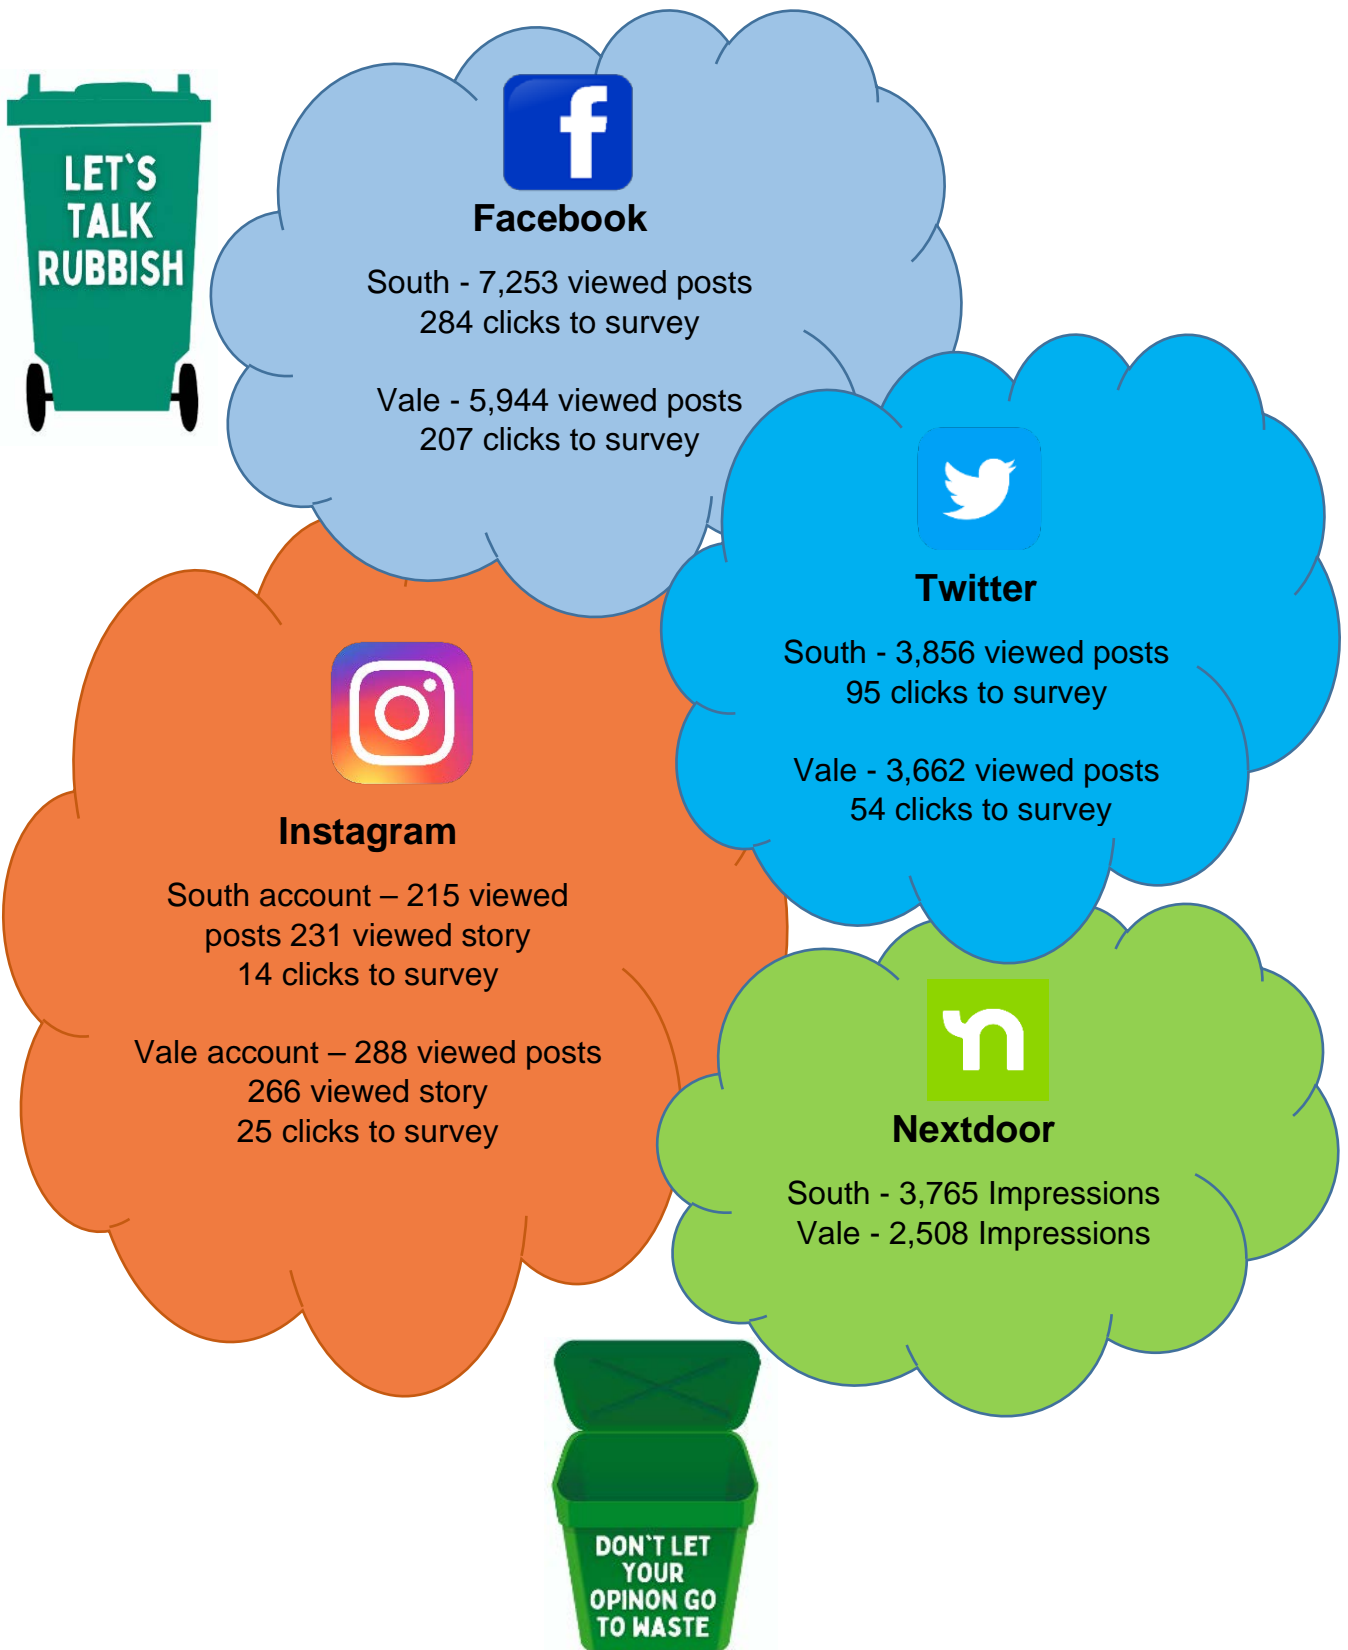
LET`S TALK RUBBISH

Facebook

South - 7,253 viewed posts
284 clicks to survey

Vale - 5,944 viewed posts
207 clicks to survey

Twitter

South - 3,856 viewed posts
95 clicks to survey

Vale - 3,662 viewed posts
54 clicks to survey

Instagram

South account – 215 viewed posts 231 viewed story
14 clicks to survey

Vale account – 288 viewed posts
266 viewed story
25 clicks to survey

Nextdoor

South - 3,765 Impressions
Vale - 2,508 Impressions

DON`T LET YOUR OPINON GO TO WASTE